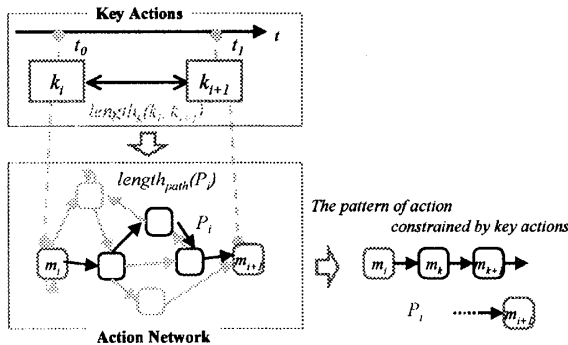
Key Actions

$t$

$t_0$

$t_1$

$k_i$

$k_{i+1}$

$length(k_i, k_{i+1})$

$length_{path}(P_i)$

$P_i$

$m_i$

$m_{i+}$

Action Network

The pattern of action constrained by key actions

$m_i$

$m_k$

$m_{k+}$

$P_i$

$m_{i+1}$